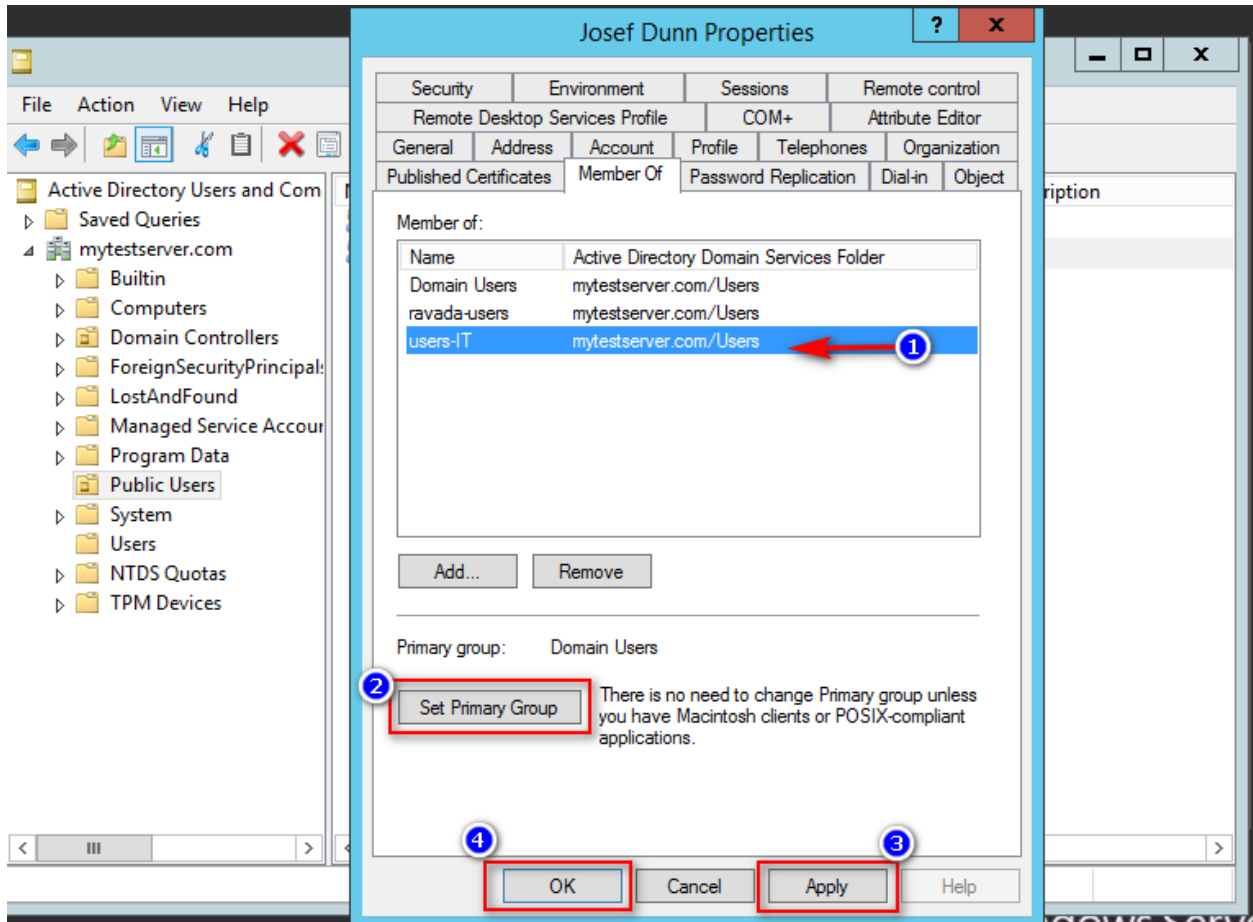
Josef Dunn Properties
?
X
X
File Action View Help
Active Directory Users and Com
Saved Queries
mytestserver.com
Builtin
Computers
Domain Controllers
ForeignSecurityPrincipals
LostAndFound
Managed Service Accour
Program Data
Public Users
System
Users
NTDS Quotas
TPM Devices
ription
Security | Environment | Sessions | Remote control
Remote Desktop Services Profile | COM+ | Attribute Editor
General | Address | Account | Profile | Telephones | Organization
Published Certificates | Member Of | Password Replication | Dial-in | Object

Member of:

| Name | Active Directory Domain Services Folder |
|---|---|
| Domain Users | mytestserver.com/Users |
| ravada-users | mytestserver.com/Users |
| users-IT | mytestserver.com/Users |

1
Add... Remove
Primary group: Domain Users
2
Set Primary Group
There is no need to change Primary group unless you have Macintosh clients or POSIX-compliant applications.
4
3
OK Cancel Apply Help